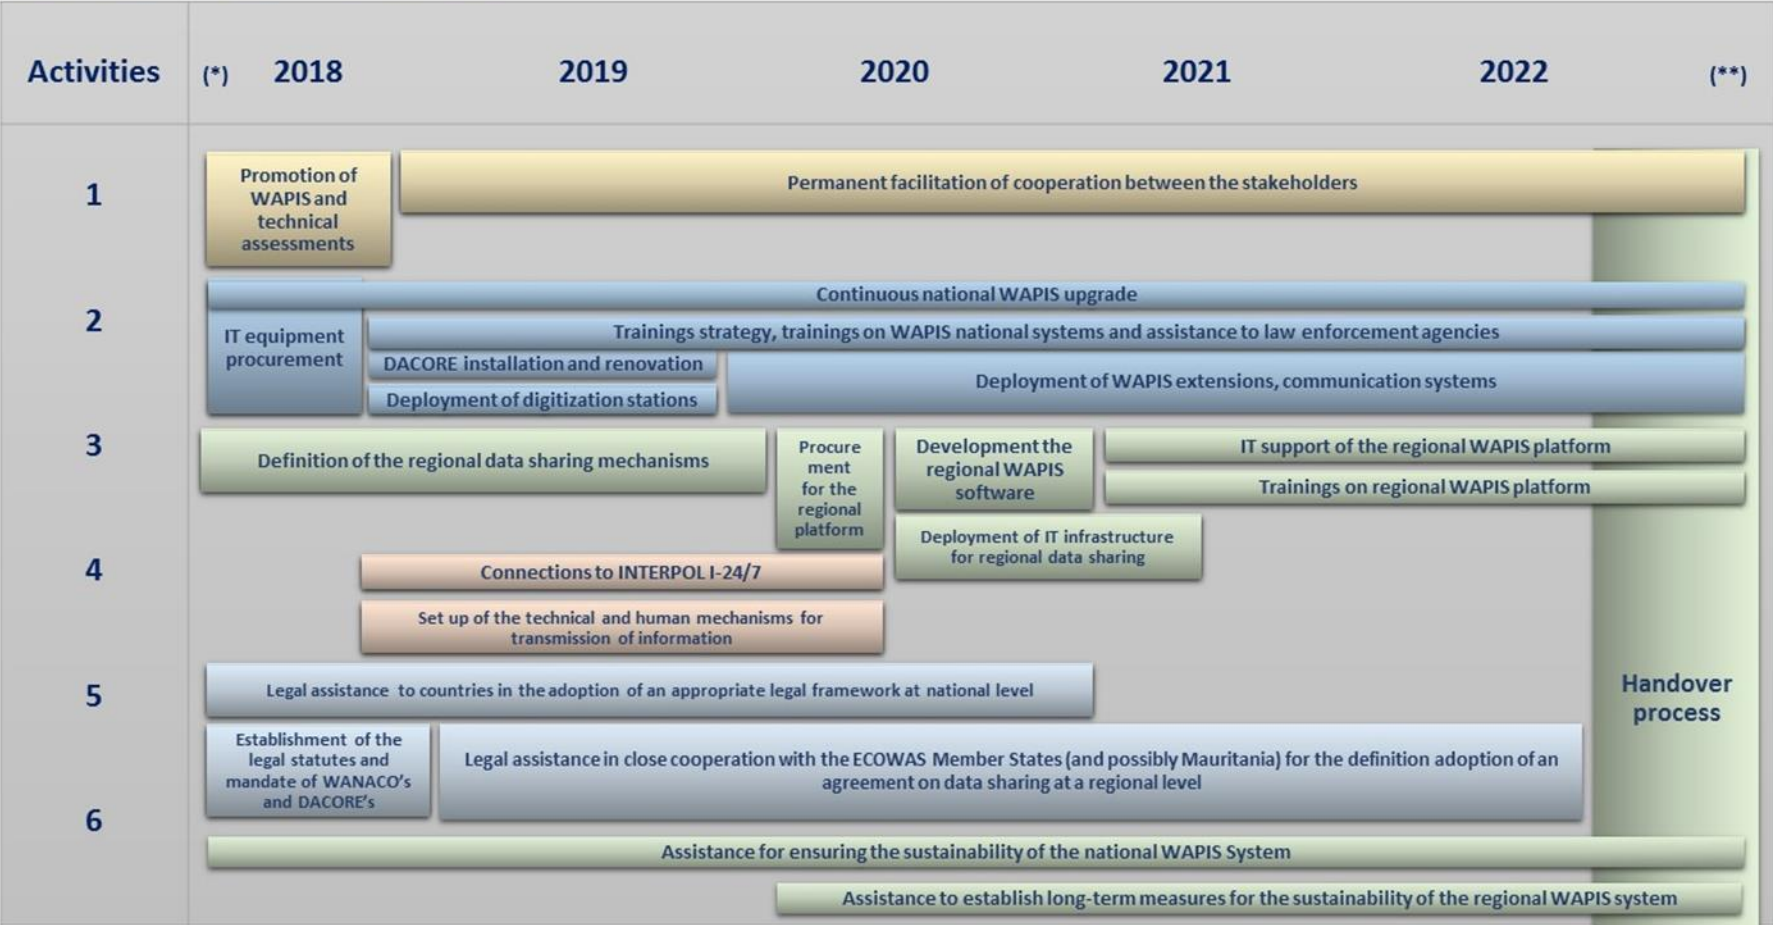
Activities (*) 2018 2019 2020 2021 2022 (**)

1

Promotion of WAPIS and technical assessments

Permanent facilitation of cooperation between the stakeholders

2

Continuous national WAPIS upgrade

IT equipment procurement

Trainings strategy, trainings on WAPIS national systems and assistance to law enforcement agencies

DACORE installation and renovation

Deployment of digitization stations

Deployment of WAPIS extensions, communication systems

3

Definition of the regional data sharing mechanisms

Procure ment for the regional platform

Development the regional WAPIS software

IT support of the regional WAPIS platform

Trainings on regional WAPIS platform

Deployment of IT infrastructure for regional data sharing

4

Connections to INTERPOL I-24/7

Set up of the technical and human mechanisms for transmission of information

5

Legal assistance to countries in the adoption of an appropriate legal framework at national level

Handover process

Establishment of the legal statutes and mandate of WANACO's and DACORE's

Legal assistance in close cooperation with the ECOWAS Member States (and possibly Mauritania) for the definition adoption of an agreement on data sharing at a regional level

6

Assistance for ensuring the sustainability of the national WAPIS System

Assistance to establish long-term measures for the sustainability of the regional WAPIS system